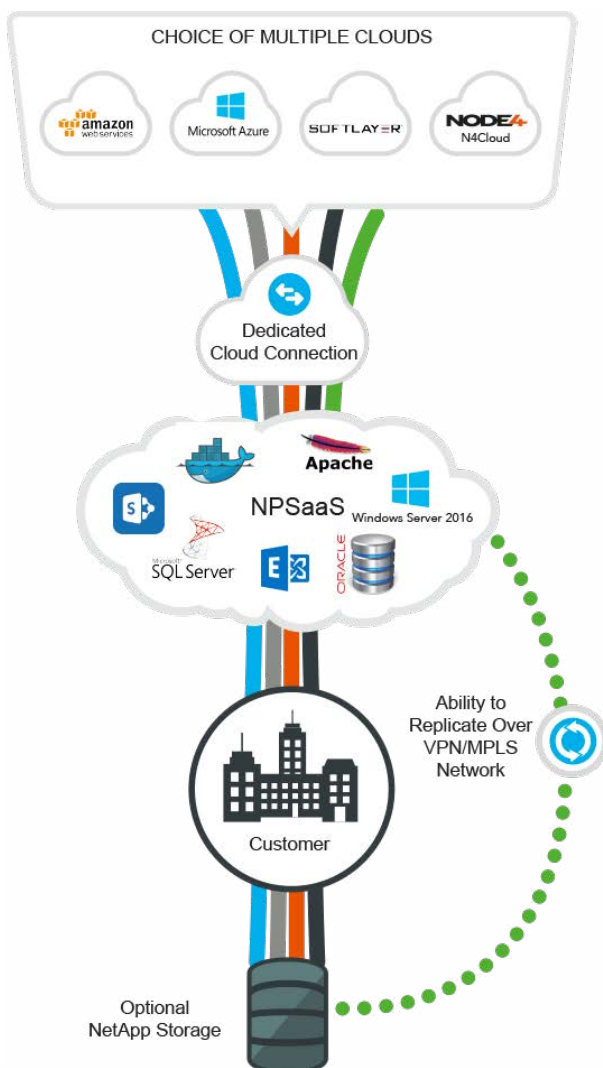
CHOICE OF MULTIPLE CLOUDS

amazon web services

Microsoft Azure

SOFTLAYER

NODE4 N4Cloud

Dedicated Cloud Connection

Apache

S

NPSaaS

Windows Server 2016

Microsoft SQL Server

E

ORACLE

Ability to Replicate Over VPN/MPLS Network

Customer

Optional NetApp Storage